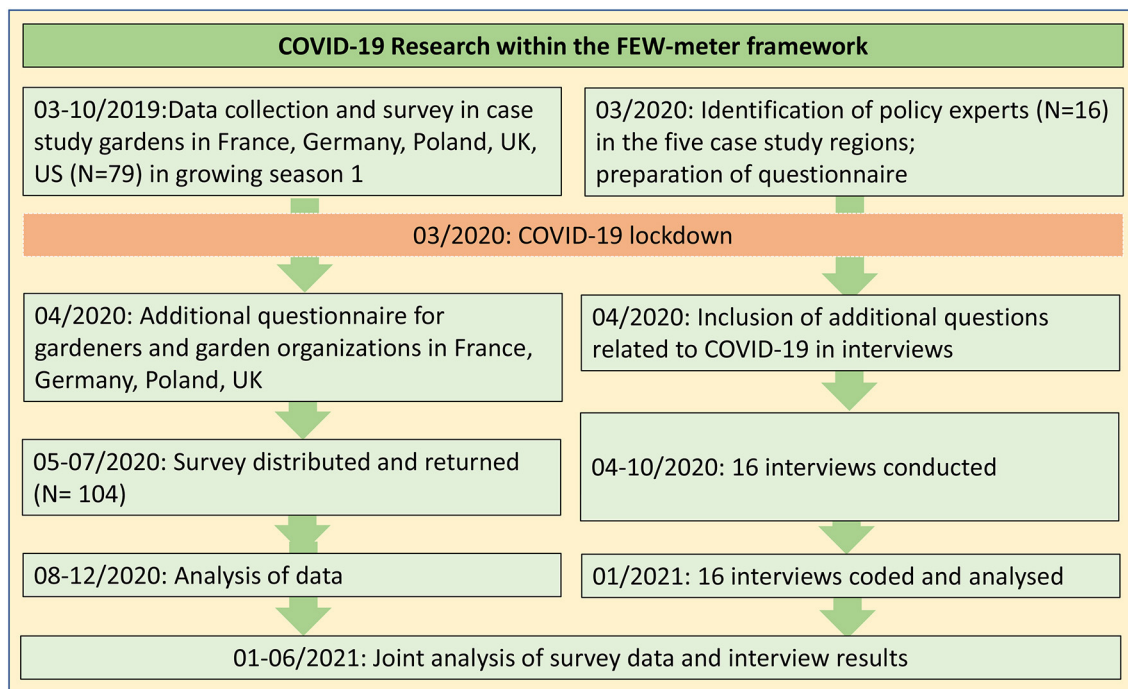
COVID-19 Research within the FEW-meter framework

03-10/2019:Data collection and survey in case study gardens in France, Germany, Poland, UK, US (N=79) in growing season 1

03/2020: Identification of policy experts (N=16) in the five case study regions; preparation of questionnaire

03/2020: COVID-19 lockdown

04/2020: Additional questionnaire for gardeners and garden organizations in France, Germany, Poland, UK

04/2020: Inclusion of additional questions related to COVID-19 in interviews

05-07/2020: Survey distributed and returned (N= 104)

04-10/2020: 16 interviews conducted

08-12/2020: Analysis of data

01/2021: 16 interviews coded and analysed

01-06/2021: Joint analysis of survey data and interview results